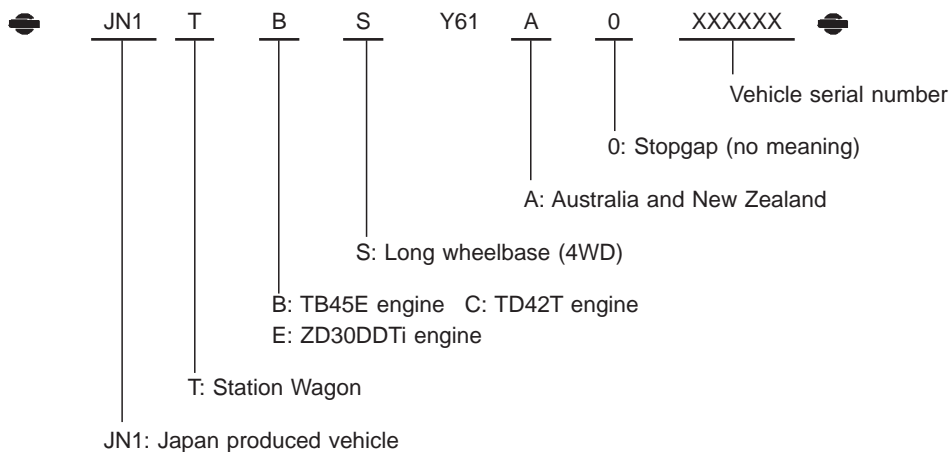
JN1 T B S Y61 A 0 XXXXXX

Vehicle serial number

0: Stopgap (no meaning)

A: Australia and New Zealand

S: Long wheelbase (4WD)

B: TB45E engine C: TD42T engine
E: ZD30DDTi engine

T: Station Wagon

JN1: Japan produced vehicle